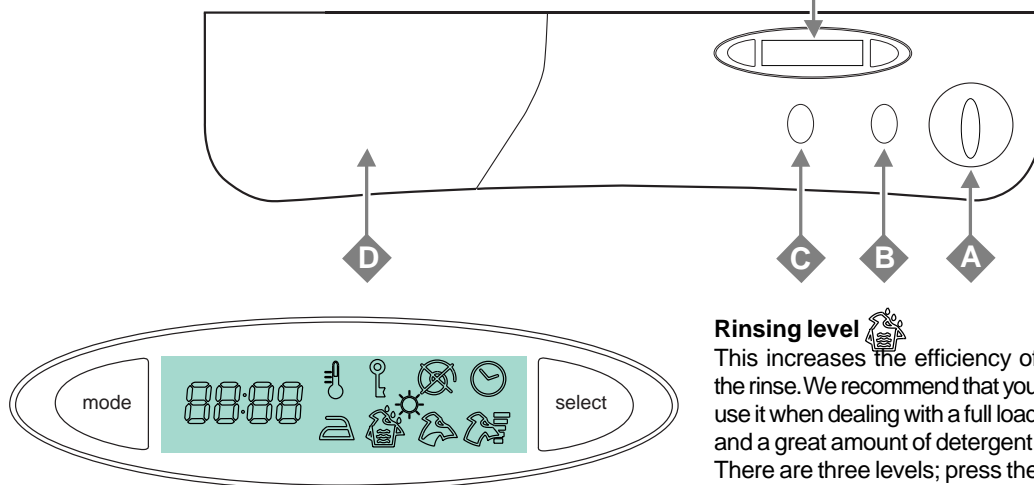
D

C

B

A

mode

88:88

select

**Rinsing level**

This increases the efficiency of the rinse. We recommend that you use it when dealing with a full load and a great amount of detergent. There are three levels; press the